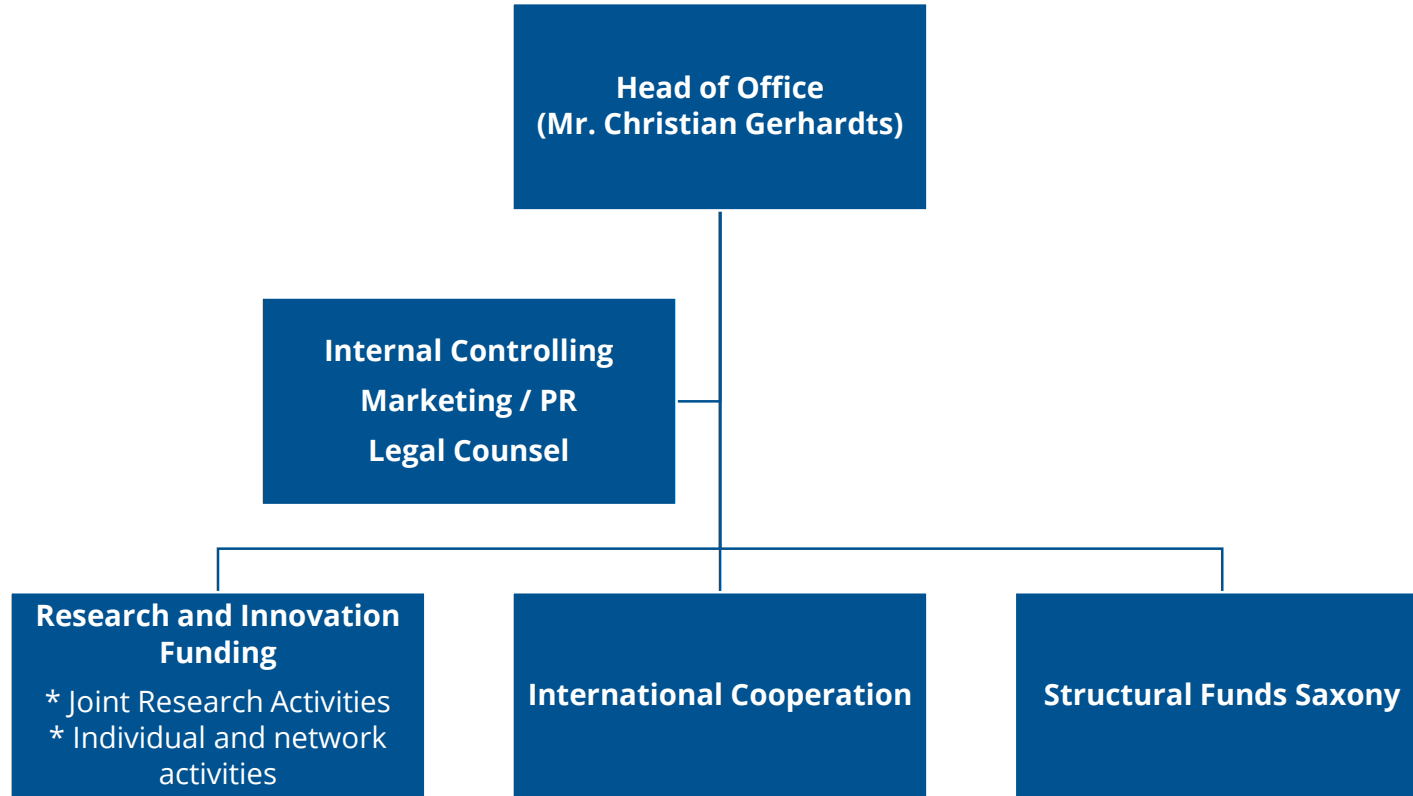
Head of Office
(Mr. Christian Gerhardts)

Internal Controlling
Marketing / PR
Legal Counsel

Research and Innovation Funding
* Joint Research Activities
* Individual and network activities

International Cooperation

Structural Funds Saxony